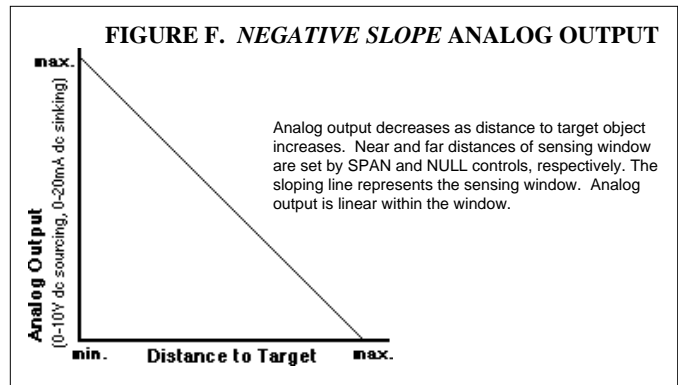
FIGURE F. *NEGATIVE SLOPE* ANALOG OUTPUT

max.

Analog output decreases as distance to target object increases. Near and far distances of sensing window are set by SPAN and NULL controls, respectively. The sloping line represents the sensing window. Analog output is linear within the window.

Analog Output
(0-10V dc sourcing, 0-20mA dc sinking)

min.
Distance to Target
max.